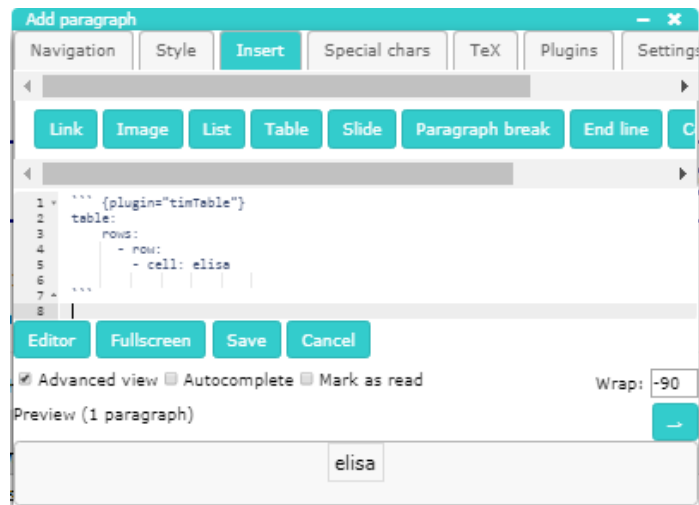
Add paragraph

Navigation | Style | Insert | Special chars | TeX | Plugins | Settings

Link | Image | List | Table | Slide | Paragraph break | End line | C

1 ``` {plugin="timTable"}
2 table:
3 rows:
4 - row:
5 - cell: elisa
6
7 ```
8

Editor | Fullscreen | Save | Cancel

Advanced view Autocomplete Mark as read Wrap: -90

Preview (1 paragraph)

elisa